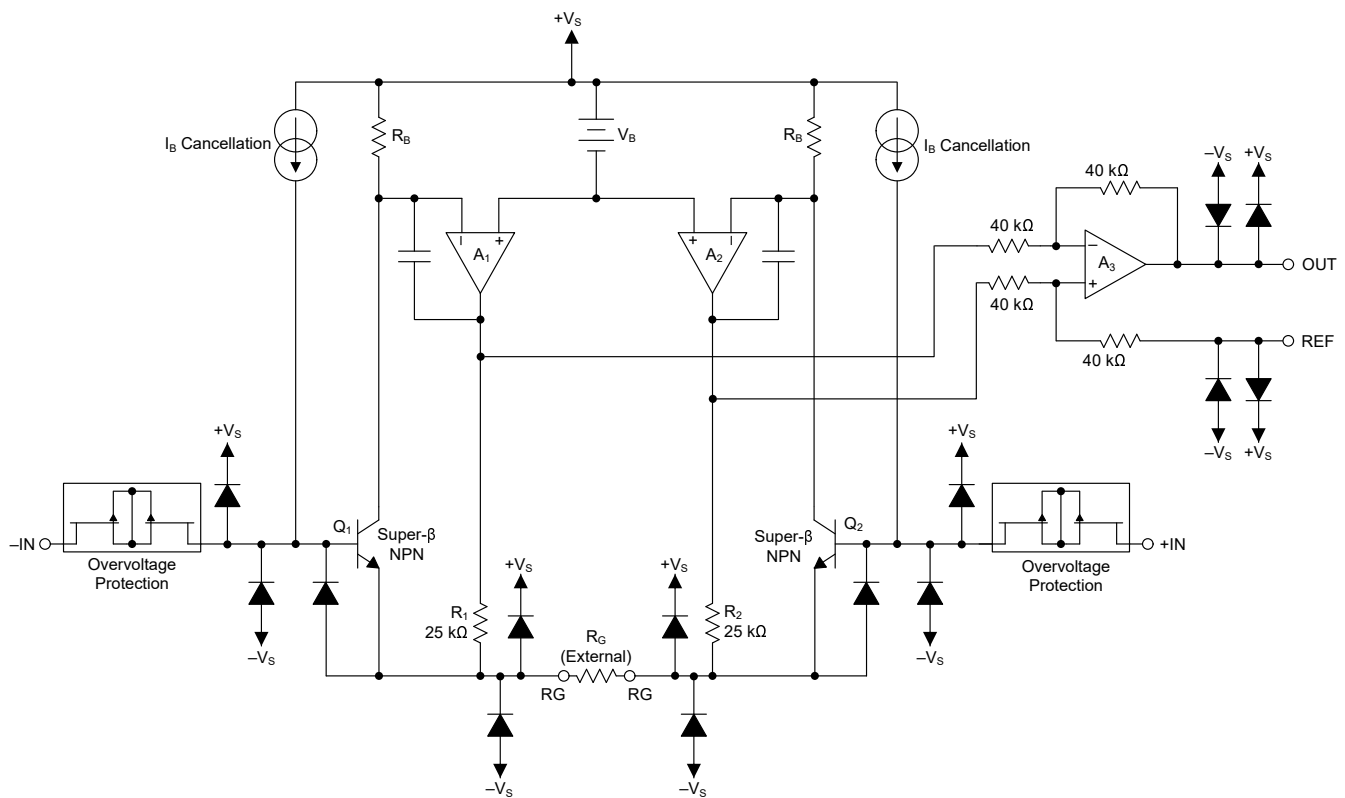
$+V_S$

$I_B$ Cancellation

$R_B$

$V_B$

$R_B$

$I_B$ Cancellation

40 kΩ

$-V_S$ $+V_S$

$A_1$

$A_2$

40 kΩ

$A_3$

OUT

40 kΩ

40 kΩ

REF

$-V_S$ $+V_S$

$+V_S$

$+V_S$

–IN

Overvoltage Protection

$Q_1$

Super-β NPN

Super-β NPN

$Q_2$

Overvoltage Protection

+IN

$-V_S$

$+V_S$

$+V_S$

$-V_S$

$R_1$ 25 kΩ

$R_G$ (External)

$R_2$ 25 kΩ

RG

RG

$-V_S$

$-V_S$